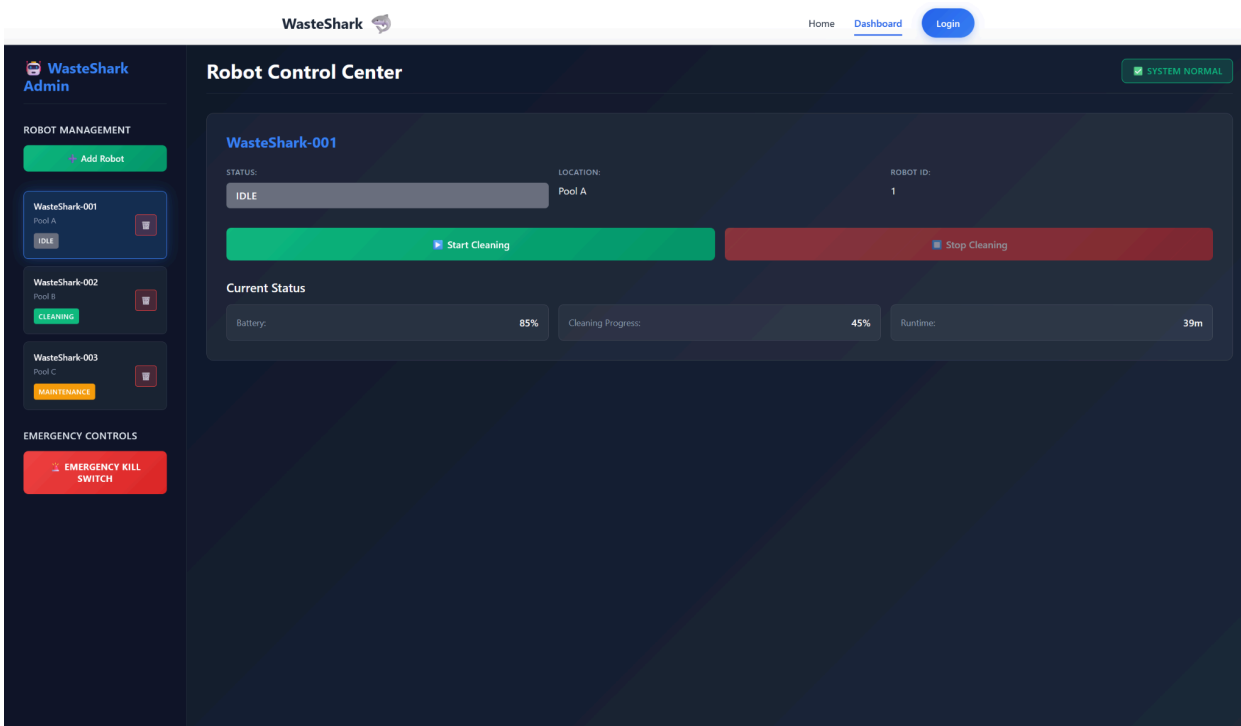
WasteShark

Home Dashboard Login

WasteShark Admin

ROBOT MANAGEMENT

+ Add Robot

WasteShark-001
Pool A
IDLE

WasteShark-002
Pool B
CLEANING

WasteShark-003
Pool C
MAINTENANCE

EMERGENCY CONTROLS

EMERGENCY KILL SWITCH

Robot Control Center

SYSTEM NORMAL

WasteShark-001

STATUS:
IDLE

LOCATION:
Pool A

ROBOT ID:
1

Start Cleaning

Stop Cleaning

Current Status

| Battery: | 85% | Cleaning Progress: | 45% | Runtime: | 39m |
|---|---|---|---|---|---|